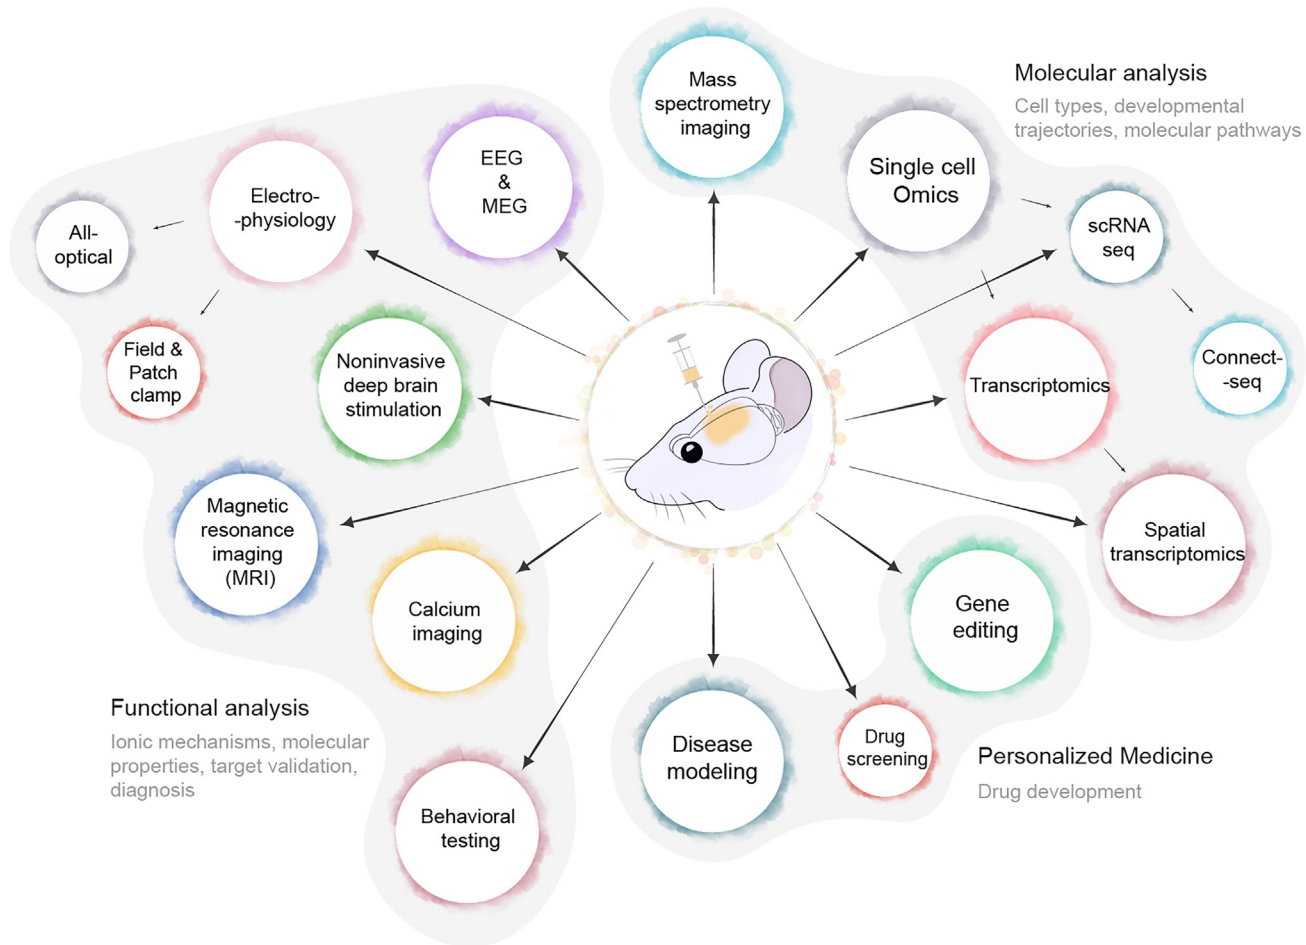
Mass spectrometry imaging

Molecular analysis

Cell types, developmental trajectories, molecular pathways

EEG & MEG

Single cell Omics

Electro- -physiology

All- optical

scRNA seq

Field & Patch clamp

Noninvasive deep brain stimulation

Transcriptomics

Connect- -seq

Magnetic resonance imaging (MRI)

Spatial transcriptomics

Calcium imaging

Gene editing

Functional analysis

Ionic mechanisms, molecular properties, target validation, diagnosis

Disease modeling

Drug screening

Personalized Medicine

Drug development

Behavioral testing